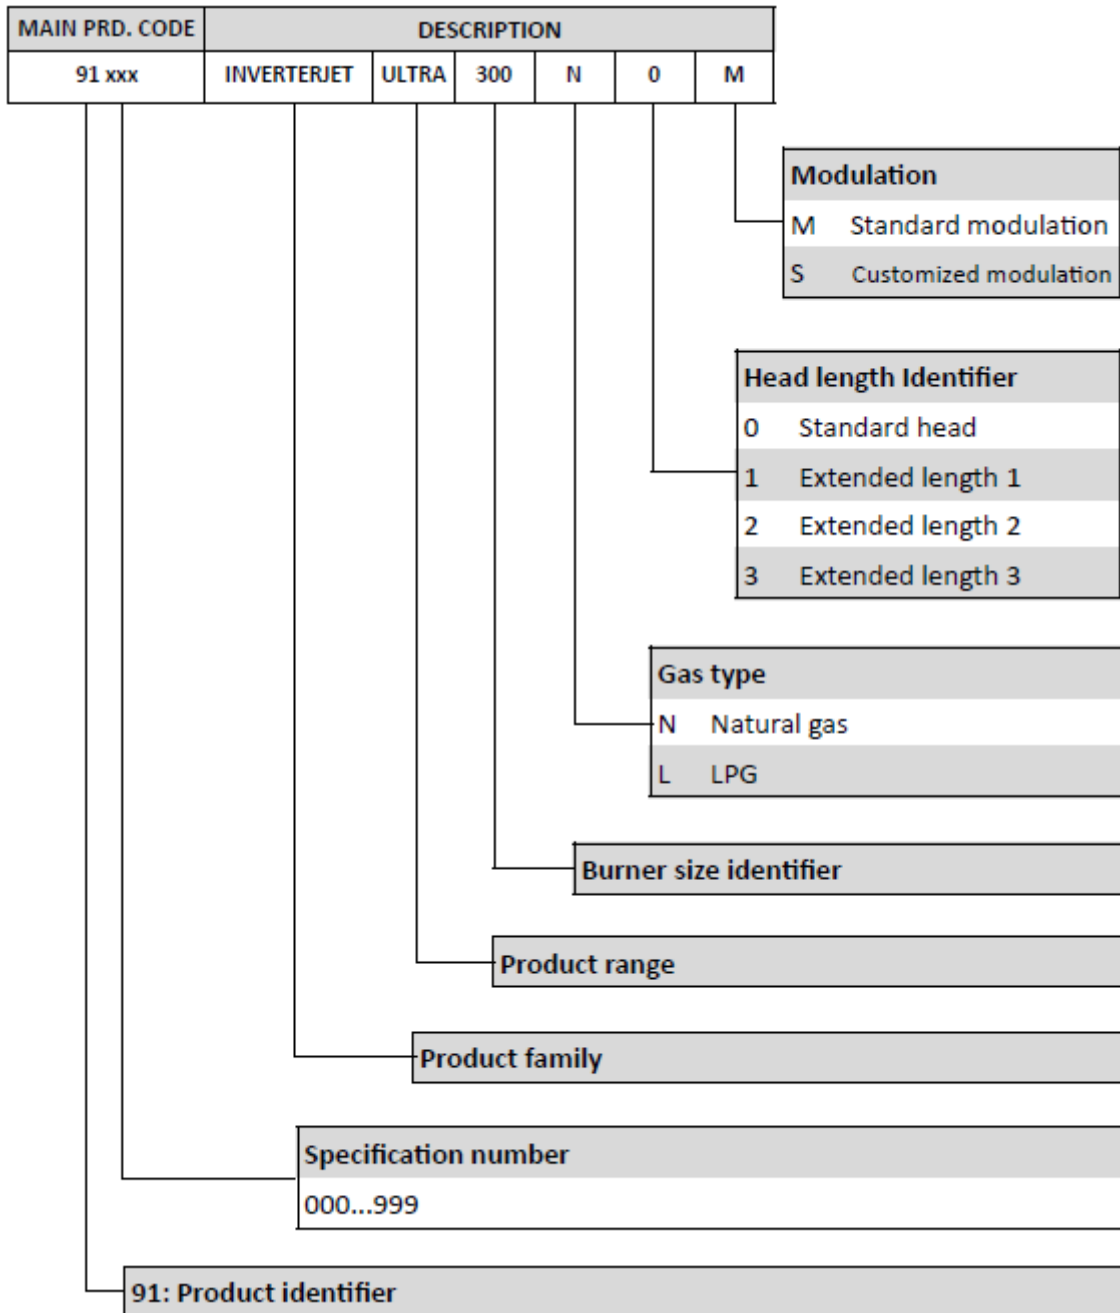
| MAIN PRD. CODE | DESCRIPTION | | | | | |
|---|---|---|---|---|---|---|
| 91 xxx | INVERTERJET | ULTRA | 300 | N | 0 | M |

Modulation
M Standard modulation
S Customized modulation

Head length Identifier
0 Standard head
1 Extended length 1
2 Extended length 2
3 Extended length 3

Gas type
N Natural gas
L LPG

Burner size identifier

Product range

Product family

Specification number
000...999

91: Product identifier